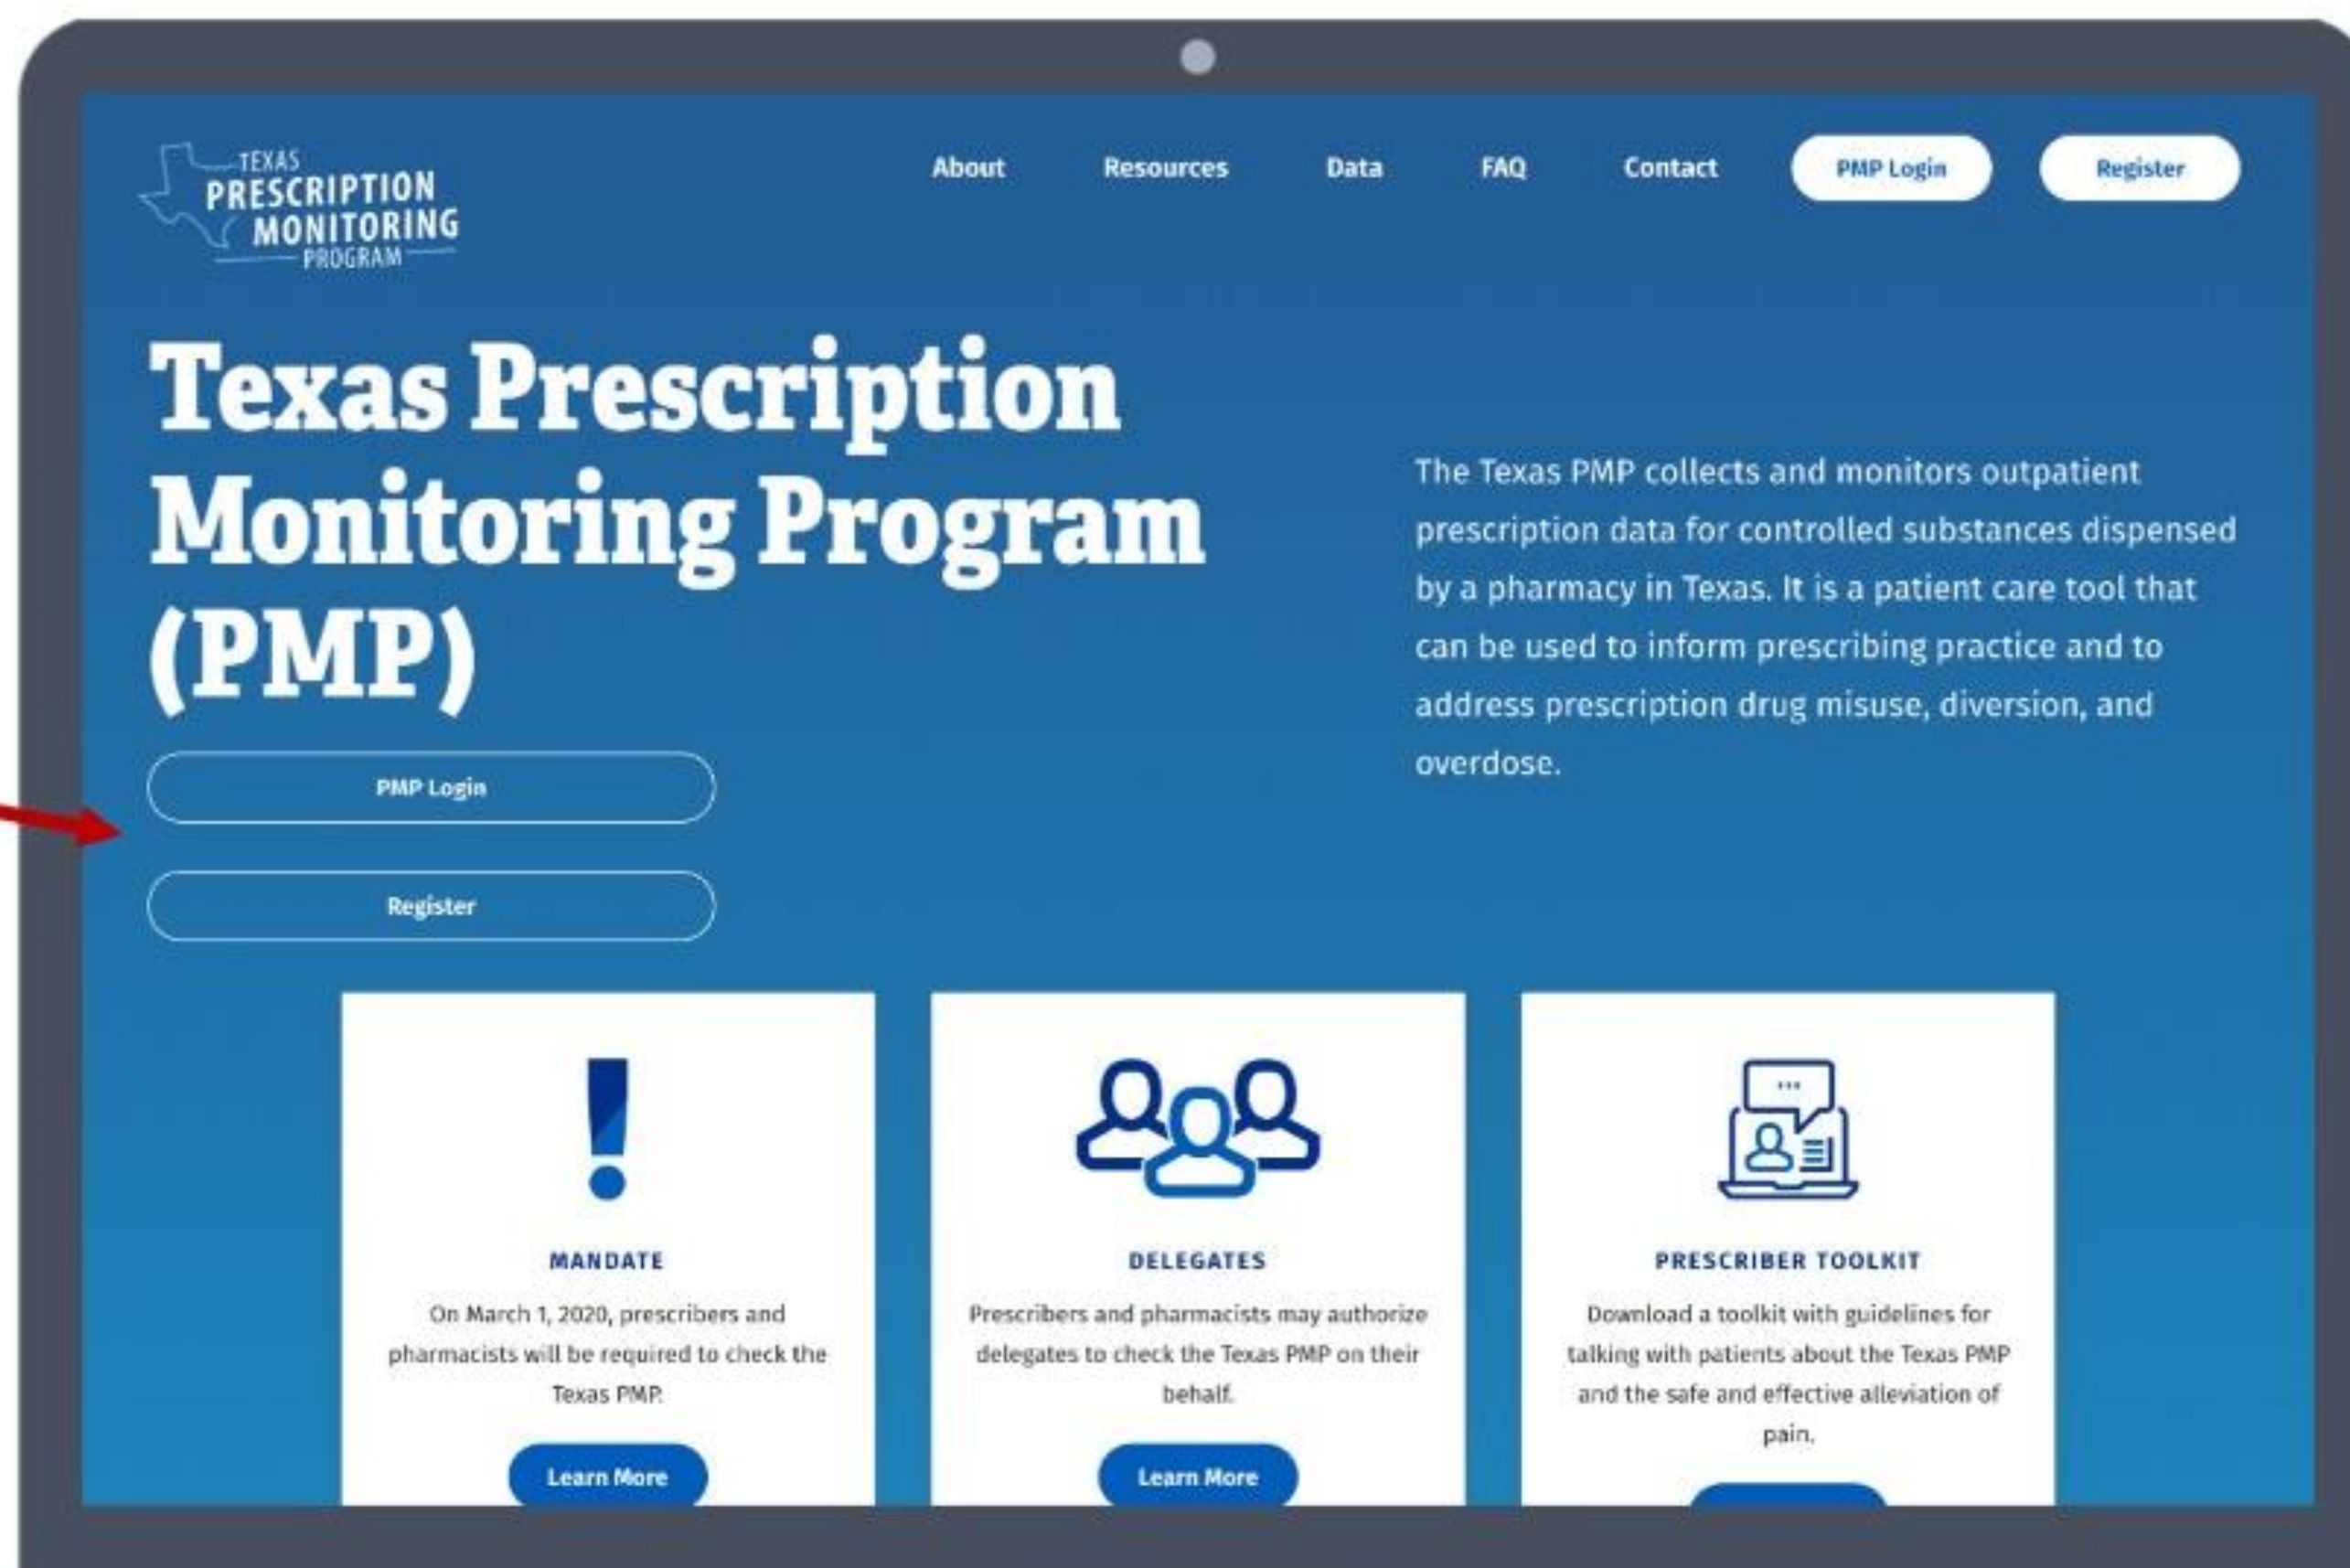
TEXAS
PRESCRIPTION
MONITORING
PROGRAM

About Resources Data FAQ Contact PMP Login Register

Texas Prescription Monitoring Program (PMP)

PMP Login

Register

The Texas PMP collects and monitors outpatient prescription data for controlled substances dispensed by a pharmacy in Texas. It is a patient care tool that can be used to inform prescribing practice and to address prescription drug misuse, diversion, and overdose.

MANDATE

On March 1, 2020, prescribers and pharmacists will be required to check the Texas PMP.

Learn More

DELEGATES

Prescribers and pharmacists may authorize delegates to check the Texas PMP on their behalf.

Learn More

PRESCRIBER TOOLKIT

Download a toolkit with guidelines for talking with patients about the Texas PMP and the safe and effective alleviation of pain.

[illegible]